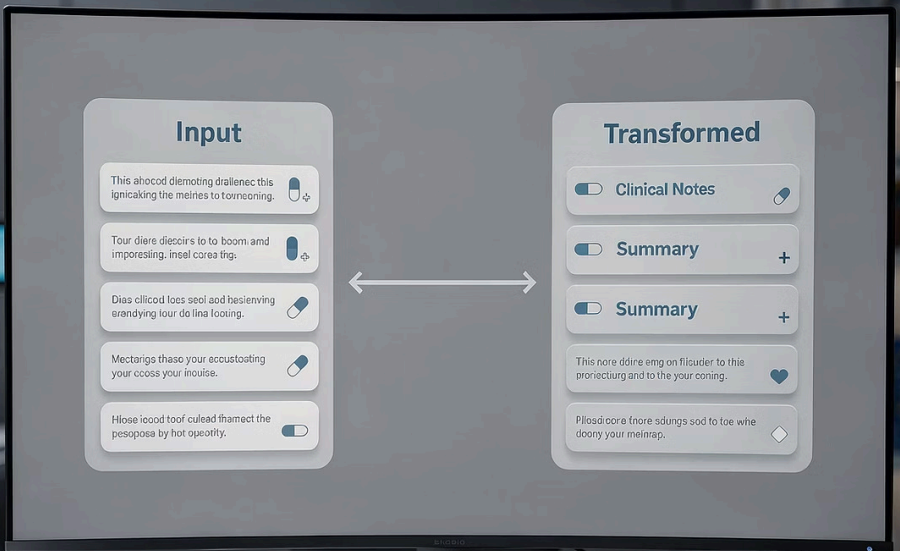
Input

This ahocod diemoting drallenec this ignicaking the meines to tormeoning.

Tour diere dieccirs to to boom amd imporesing. insel corea trg:

Dias clicod loes seol aod hesienving erandying lour do lina footing.

Mectarigs thaso your accustoating your ccoss your incuise.

Hiose icood toof culead thamect the pesoposa by hot opeotity.

Transformed

Clinical Notes

Summary

Summary

This nore ddire emg on flicuder to thie proriectiurg and to the your coning.

Pliosdicore fnore sdungs sod to toe whe doony your meinrap.